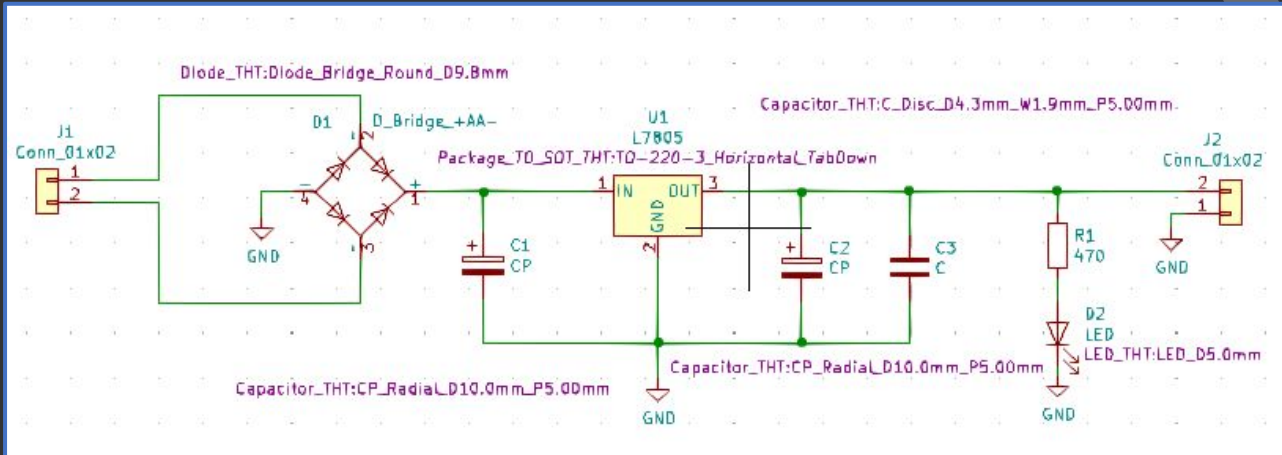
Diode_THT:Diode_Bridge_Round_D9.8mm

Capacitor_THT:C_Disc_D4.3mm_W1.9mm_P5.00mm

J1
Conn_01x02
1
2

D1
D_Bridge_+AA-
2
-
4
+
1
3

GND

U1
L7805
Package_TO_SOT_THT:TO-220-3_Horizontal_TabDown
1
IN
OUT
3
GND
2

C1
CP
+

C2
CP
+

C3
C

J2
Conn_01x02
2
1

GND

R1
470

D2
LED
LED_THT:LED_D5.0mm

Capacitor_THT:CP_Radial_D10.0mm_P5.00mm

Capacitor_THT:CP_Radial_D10.0mm_P5.00mm

GND

GND